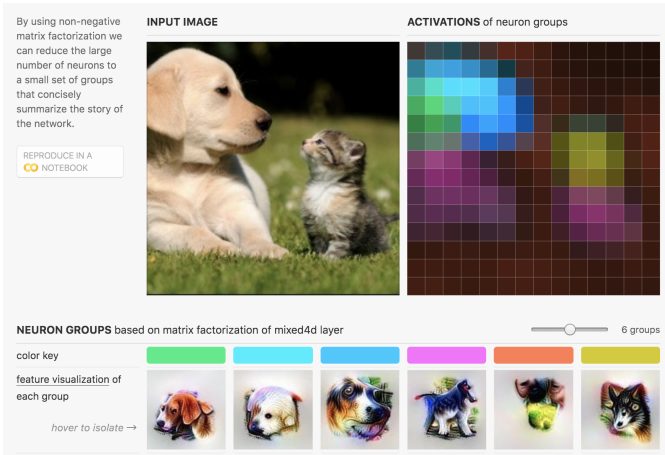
By using non-negative matrix factorization we can reduce the large number of neurons to a small set of groups that concisely summarize the story of the network.

REPRODUCE IN A NOTEBOOK

INPUT IMAGE

ACTIVATIONS of neuron groups

NEURON GROUPS based on matrix factorization of mixed4d layer

6 groups

color key

feature visualization of each group

hover to isolate →